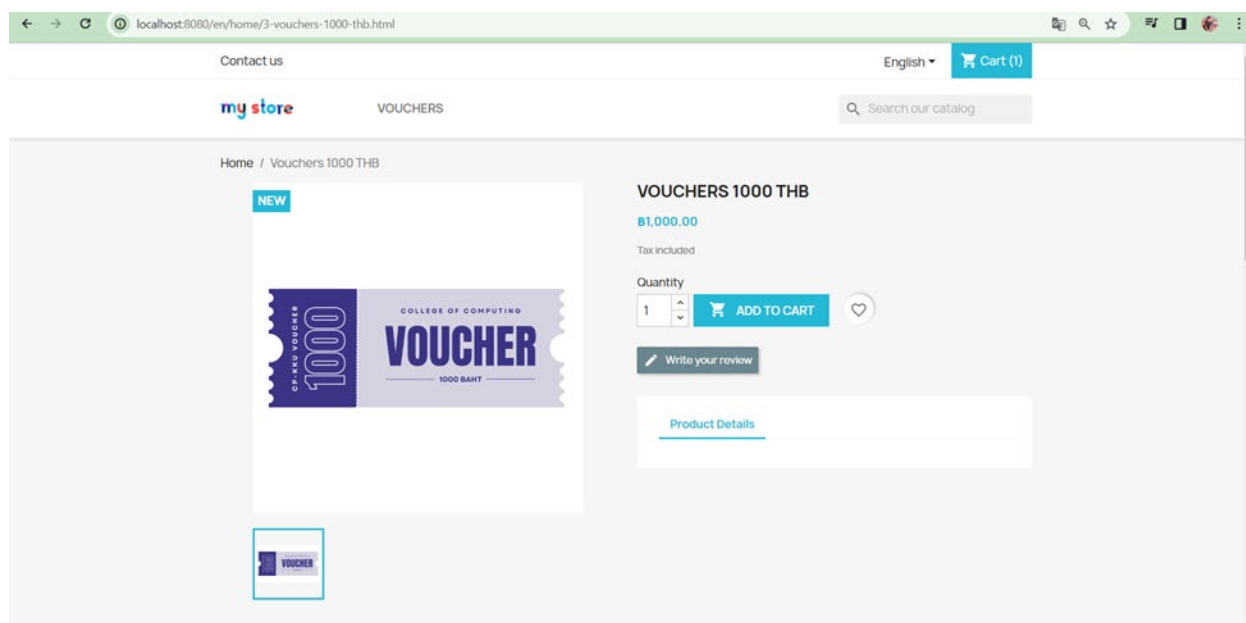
localhost:8080/en/home/3-vouchers-1000-thb.html

Contact us

English

Cart (1)

my store

VOUCHERS

Search our catalog

Home / Vouchers 1000 THB

NEW

CP-KKU VOUCHER

1000

COLLEGE OF COMPUTING

VOUCHER

1000 BAHT

VOUCHER

VOUCHERS 1000 THB

฿1,000.00

Tax included

Quantity

1

ADD TO CART

Write your review

Product Details